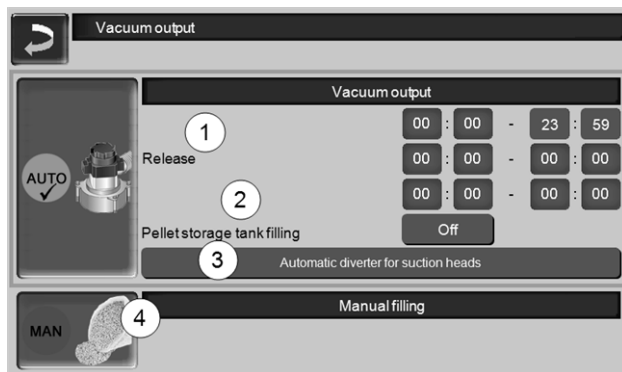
Vacuum output

Vacuum output

1

Release

AUTO

| 00 | : | 00 | - | 23 | : | 59 |
|---|---|---|---|---|---|---|
| 00 | : | 00 | - | 00 | : | 00 |
| 00 | : | 00 | - | 00 | : | 00 |

2

Pellet storage tank filling

Off

3

Automatic diverter for suction heads

Manual filling

MAN

4